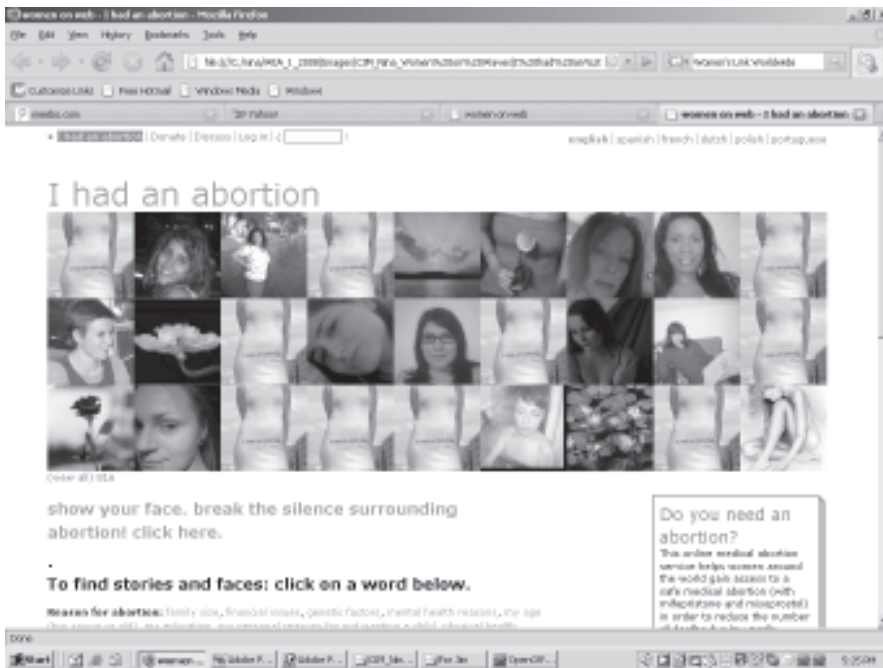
women on web - I had an abortion - Mozilla Firefox

File Edit View History Bookmarks Tools Help

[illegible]

Women's Link Worldwide

Customize Links | Free Hotmail | Windows Media | Windows

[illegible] | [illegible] | women on web | women on web - I had an abortion

I had an abortion | Donate | Discuss | Log in | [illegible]

english | spanish | french | dutch | polish | portuguese

I had an abortion

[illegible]

show your face. break the silence surrounding abortion! click here.

To find stories and faces: click on a word below.

Reason for abortion: family size, financial issues, genetic factors, mental health reasons, my age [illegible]

Do you need an abortion?

This online medical abortion service helps women around the world gain access to a safe medical abortion (with mifepristone and misoprostol) in order to reduce the number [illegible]

Done

Start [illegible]